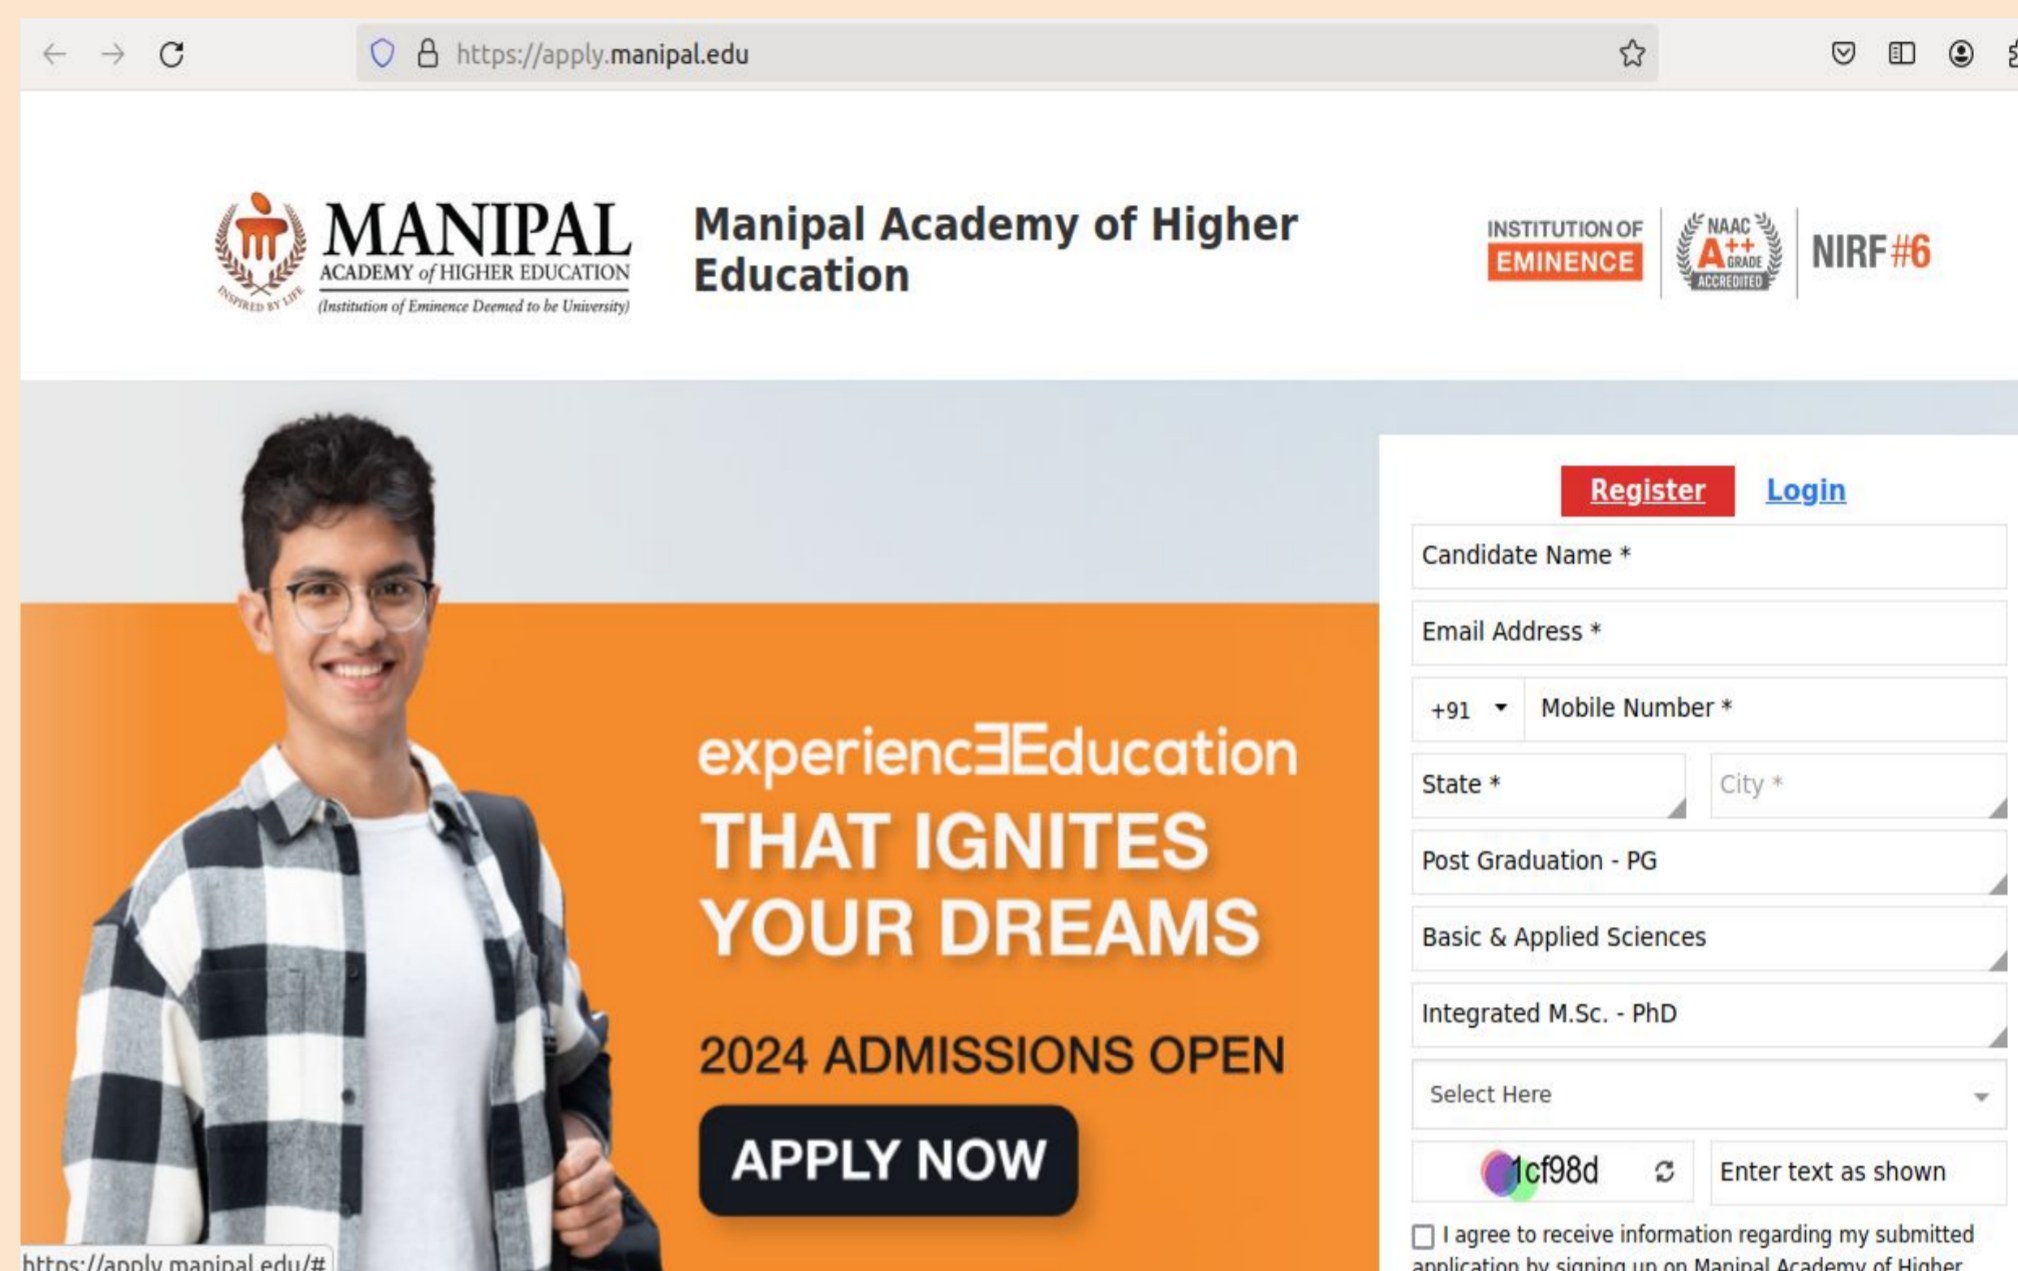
https://apply.manipal.edu

MANIPAL ACADEMY of HIGHER EDUCATION (Institution of Eminence Deemed to be University) INSPIRED BY LIFE

Manipal Academy of Higher Education

INSTITUTION OF EMINENCE

NAAC A++ GRADE ACCREDITED

NIRF #6

experienc∃Education
THAT IGNITES YOUR DREAMS

2024 ADMISSIONS OPEN

APPLY NOW

Register Login

Candidate Name *

Email Address *

+91 Mobile Number *

State * City *

Post Graduation - PG

Basic & Applied Sciences

Integrated M.Sc. - PhD

Select Here

1cf98d Enter text as shown

I agree to receive information regarding my submitted application by signing up on Manipal Academy of Higher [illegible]

https://apply.manipal.edu/#